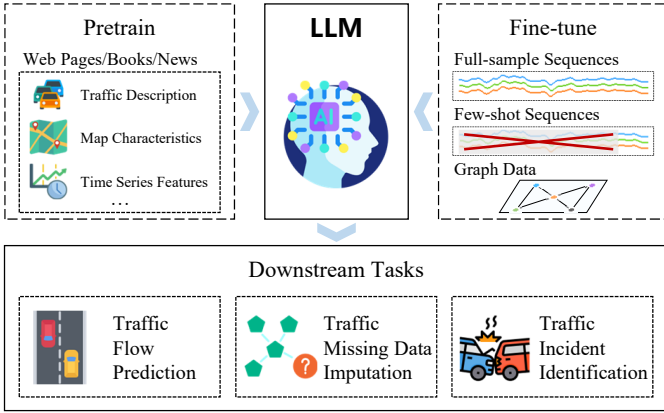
Pretrain

Web Pages/Books/News

Traffic Description

Map Characteristics

Time Series Features

…

LLM

AI

Fine-tune

Full-sample Sequences

Few-shot Sequences

Graph Data

Downstream Tasks

Traffic Flow Prediction

Traffic Missing Data Imputation

Traffic Incident Identification